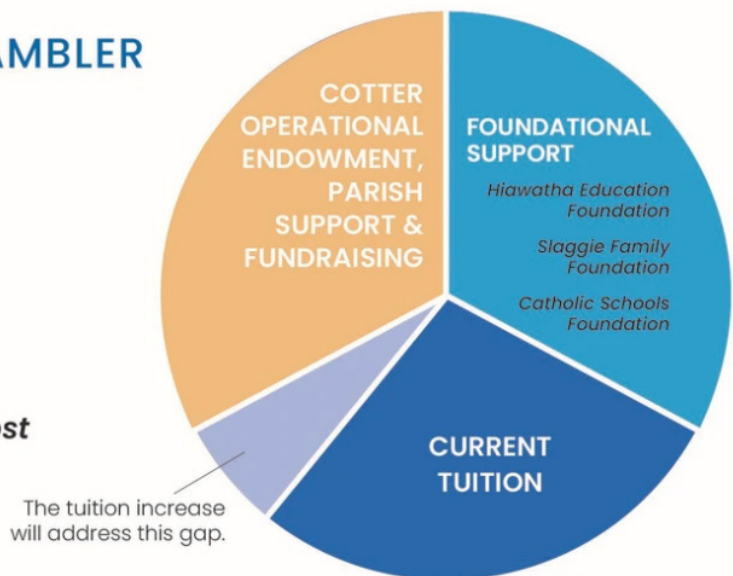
AMBLER

COTTER OPERATIONAL ENDOWMENT, PARISH SUPPORT & FUNDRAISING

FOUNDATIONAL SUPPORT

Hiawatha Education Foundation

Slaggie Family Foundation

Catholic Schools Foundation

st

CURRENT TUITION

The tuition increase will address this gap.